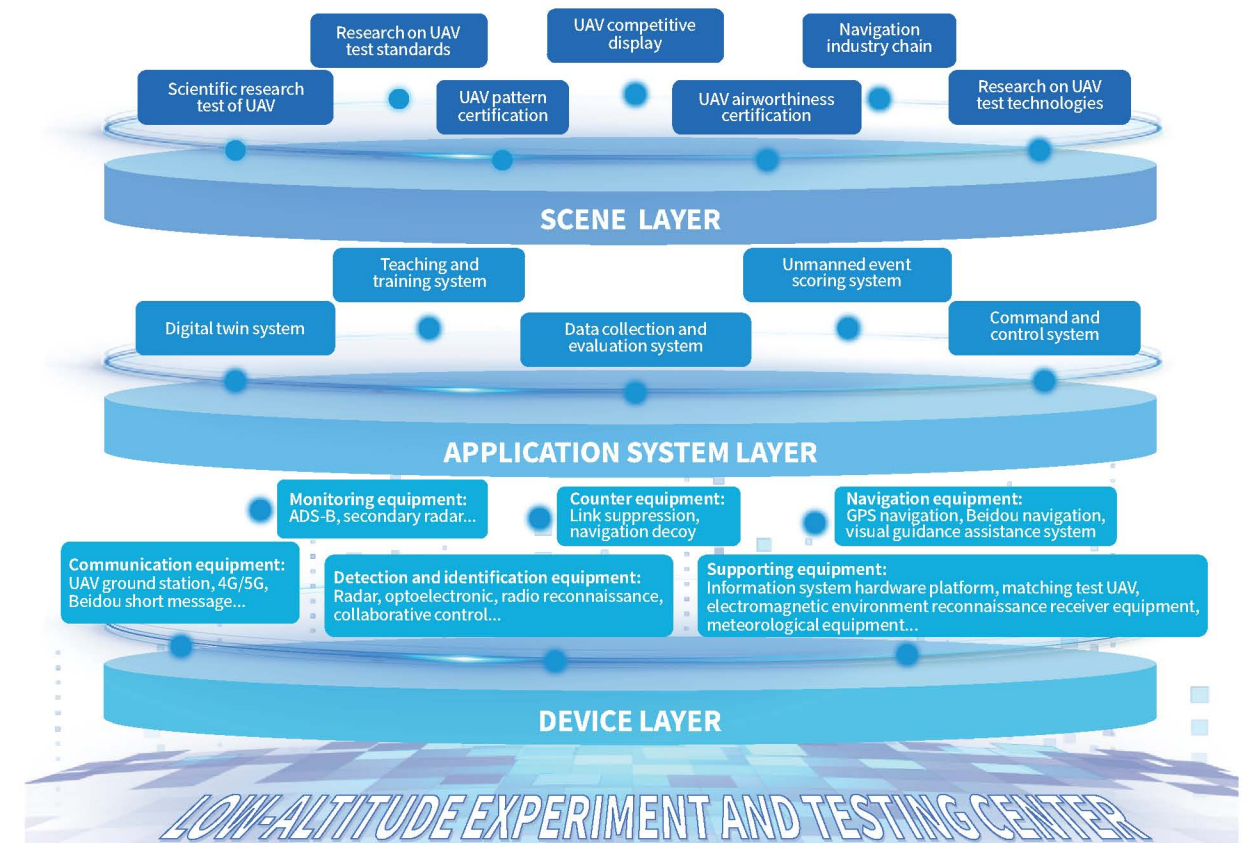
Research on UAV test standards

UAV competitive display

Navigation industry chain

Scientific research test of UAV

UAV pattern certification

UAV airworthiness certification

Research on UAV test technologies

SCENE LAYER

Teaching and training system

Unmanned event scoring system

Digital twin system

Data collection and evaluation system

Command and control system

APPLICATION SYSTEM LAYER

Monitoring equipment: ADS-B, secondary radar...

Counter equipment: Link suppression, navigation decoy

Navigation equipment: GPS navigation, Beidou navigation, visual guidance assistance system

Communication equipment: UAV ground station, 4G/5G, Beidou short message...

Detection and identification equipment: Radar, optoelectronic, radio reconnaissance, collaborative control...

Supporting equipment: Information system hardware platform, matching test UAV, electromagnetic environment reconnaissance receiver equipment, meteorological equipment...

DEVICE LAYER

LOW-ALTITUDE EXPERIMENT AND TESTING CENTER